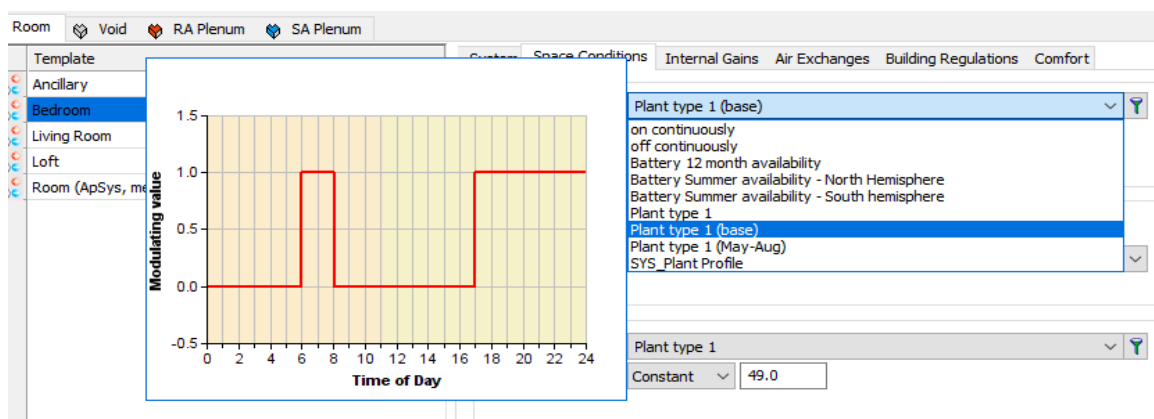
Room | Void | RA Plenum | SA Plenum

Template
Ancillary
Bedroom
Living Room
Loft
Room (ApSys, me

System | Space Conditions | Internal Gains | Air Exchanges | Building Regulations | Comfort

1.5
1.0
0.5
0.0
-0.5
Modulating value
0 2 4 6 8 10 12 14 16 18 20 22 24
Time of Day

Plant type 1 (base)
on continuously
off continuously
Battery 12 month availability
Battery Summer availability - North Hemisphere
Battery Summer availability - South hemisphere
Plant type 1
Plant type 1 (base)
Plant type 1 (May-Aug)
SYS_Plant Profile

Plant type 1
Constant 49.0